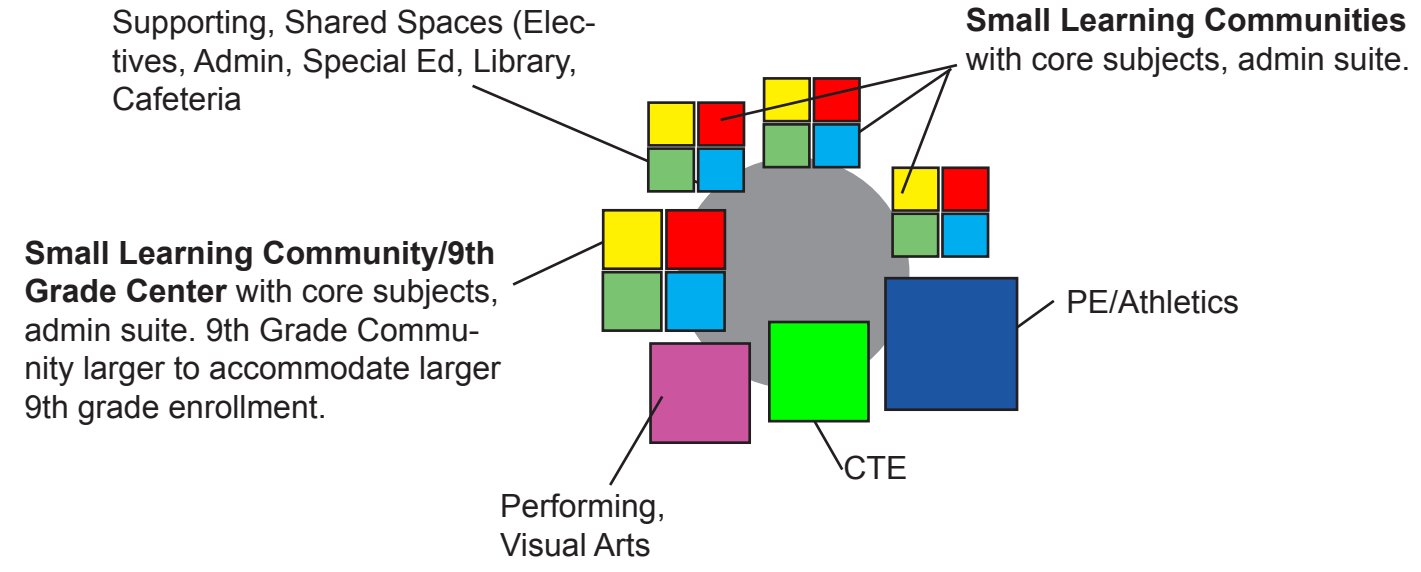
Supporting, Shared Spaces (Electives, Admin, Special Ed, Library, Cafeteria

**Small Learning Communities** with core subjects, admin suite.

**Small Learning Community/9th Grade Center** with core subjects, admin suite. 9th Grade Community larger to accommodate larger 9th grade enrollment.

PE/Athletics

CTE

Performing, Visual Arts